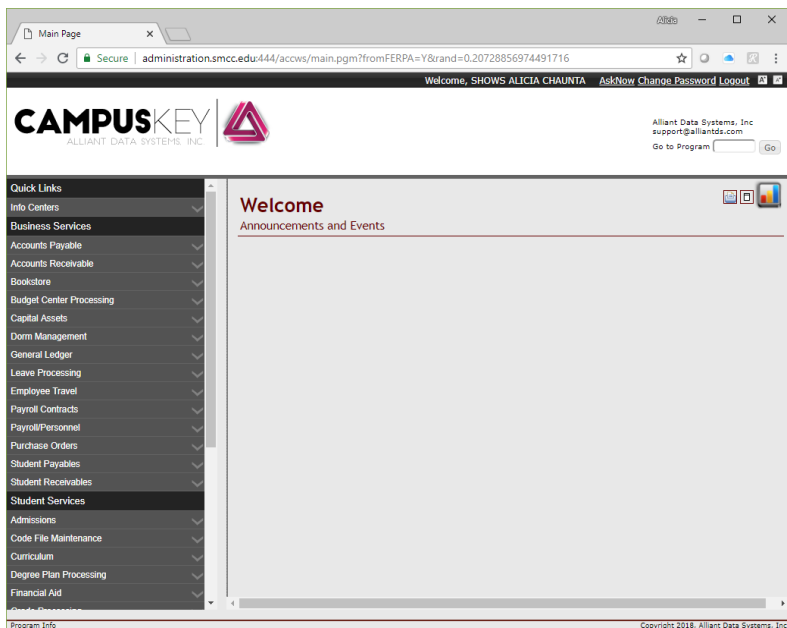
Main Page

Alicia

Secure | administration.smcc.edu:444/accws/main.pgm?fromFERPA=Y&rand=0.20728856974491716

Welcome, SHOWS ALICIA CHAUNTA AskNow Change Password Logout

CAMPUSKEY
ALLIANT DATA SYSTEMS, INC

Alliant Data Systems, Inc
support@alliantds.com
Go to Program Go

Quick Links
Info Centers
Business Services
Accounts Payable
Accounts Receivable
Bookstore
Budget Center Processing
Capital Assets
Dorm Management
General Ledger
Leave Processing
Employee Travel
Payroll Contracts
Payroll/Personnel
Purchase Orders
Student Payables
Student Receivables
Student Services
Admissions
Code File Maintenance
Curriculum
Degree Plan Processing
Financial Aid
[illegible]

Welcome
Announcements and Events

Program Info
Copyright 2018, Alliant Data Systems, Inc